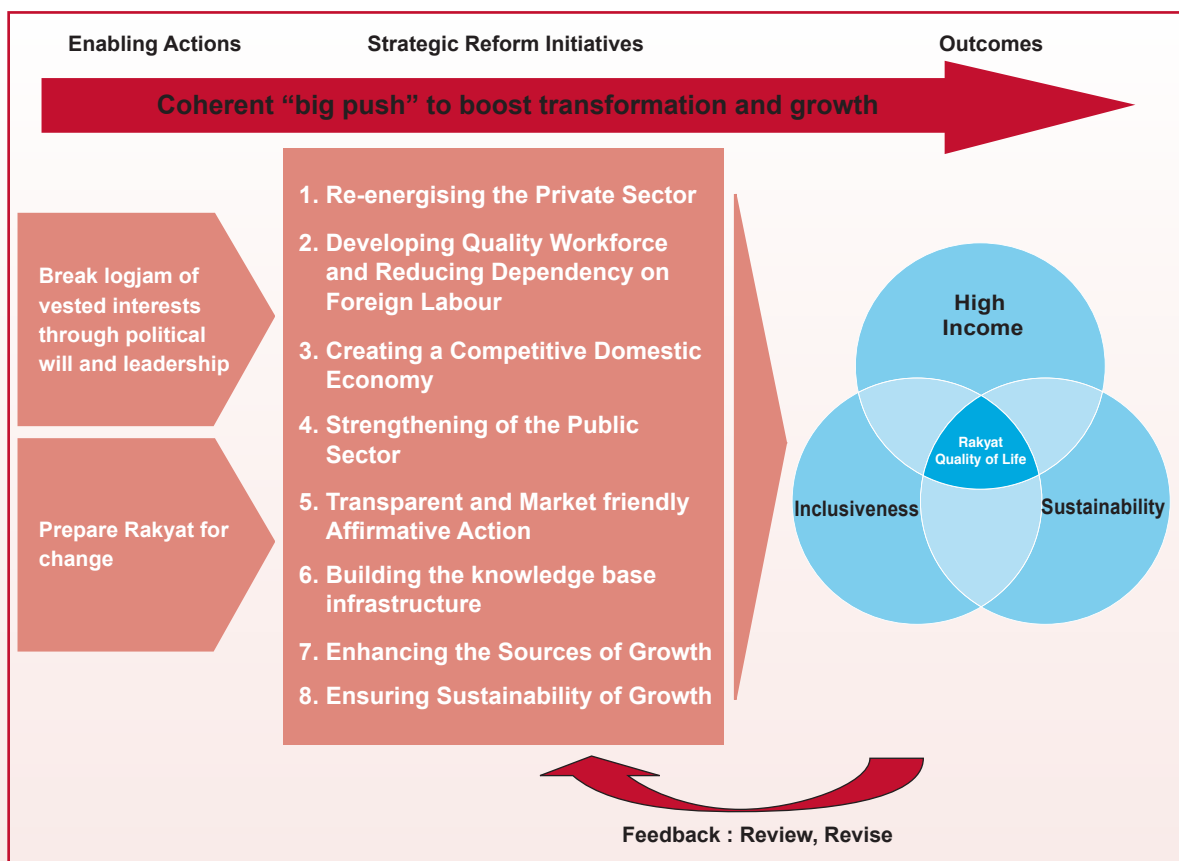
Enabling Actions

Strategic Reform Initiatives

Outcomes

Coherent “big push” to boost transformation and growth

Break logjam of vested interests through political will and leadership

Prepare Rakyat for change

1. Re-energising the Private Sector

2. Developing Quality Workforce and Reducing Dependency on Foreign Labour

3. Creating a Competitive Domestic Economy

4. Strengthening of the Public Sector

5. Transparent and Market friendly Affirmative Action

6. Building the knowledge base infrastructure

7. Enhancing the Sources of Growth

8. Ensuring Sustainability of Growth

High Income

Rakyat Quality of Life

Inclusiveness

Sustainability

Feedback : Review, Revise